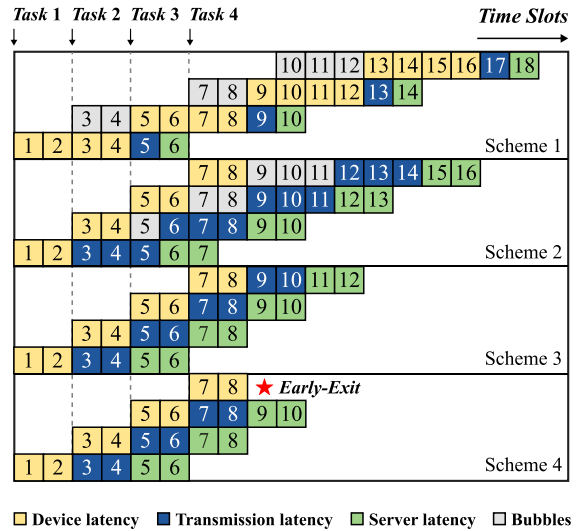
Task 1 Task 2 Task 3 Task 4

Time Slots

| 10 | 11 | 12 | 13 | 14 | 15 | 16 | 17 | 18 |
|---|---|---|---|---|---|---|---|---|

7 8 9 10 11 12 13 14

3 4 5 6 7 8 9 10

1 2 3 4 5 6

Scheme 1

7 8 9 10 11 12 13 14 15 16

5 6 7 8 9 10 11 12 13

3 4 5 6 7 8 9 10

1 2 3 4 5 6 7

Scheme 2

7 8 9 10 11 12

5 6 7 8 9 10

3 4 5 6 7 8

1 2 3 4 5 6

Scheme 3

7 8 ★ Early-Exit

5 6 7 8 9 10

3 4 5 6 7 8

1 2 3 4 5 6

Scheme 4

Device latency Transmission latency Server latency Bubbles